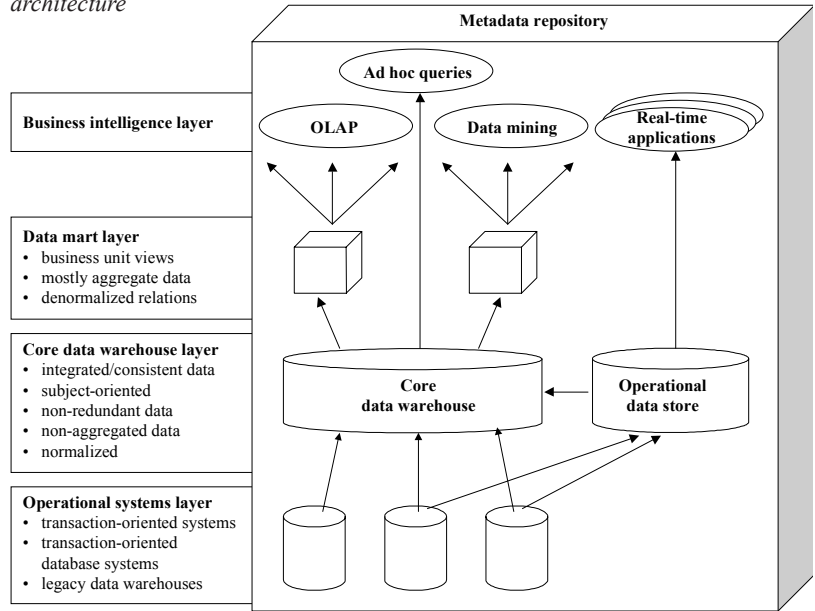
architecture

Metadata repository

Ad hoc queries

Business intelligence layer

OLAP

Data mining

Real-time applications

Data mart layer
• business unit views
• mostly aggregate data
• denormalized relations

Core data warehouse layer
• integrated/consistent data
• subject-oriented
• non-redundant data
• non-aggregated data
• normalized

Core data warehouse

Operational data store

Operational systems layer
• transaction-oriented systems
• transaction-oriented database systems
• legacy data warehouses